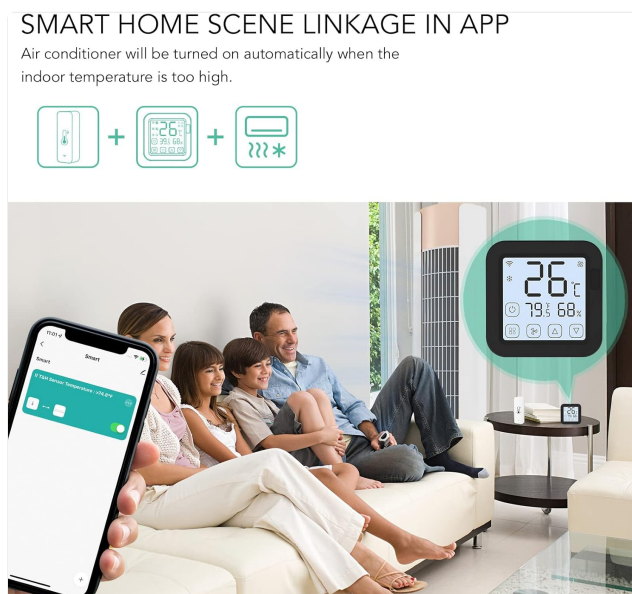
SMART HOME SCENE LINKAGE IN APP

Air conditioner will be turned on automatically when the indoor temperature is too high.

26℃ 79.5 68%

17:01

Smart

Smart

If T&H Sensor-Temperature > 74.6°F

26℃

79.5 68%